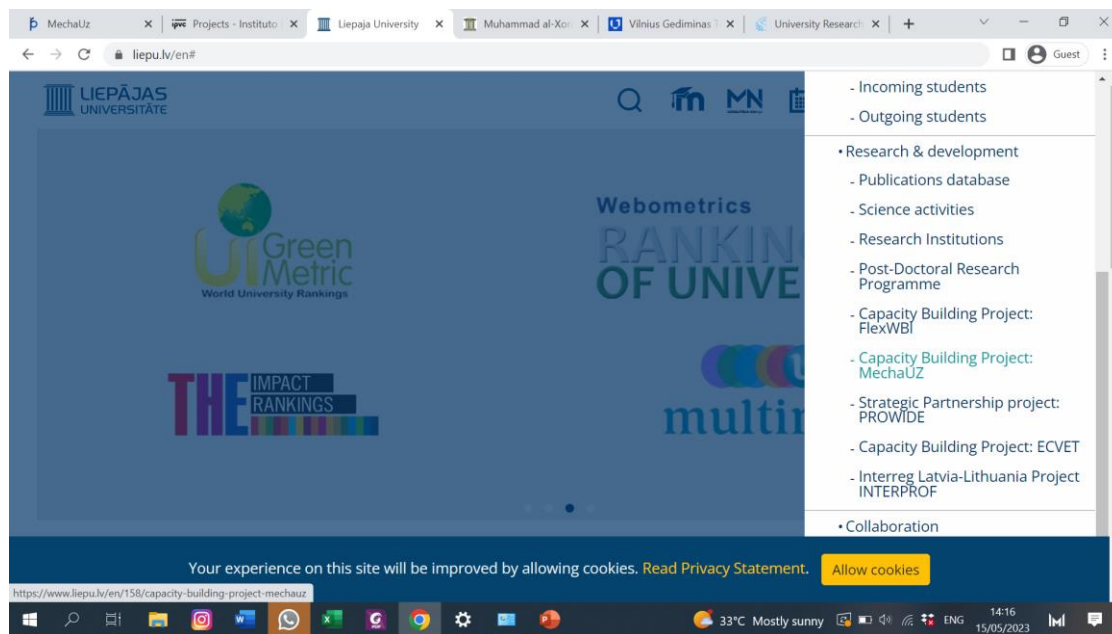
MechaUz | Projects - Instituto | Liepaja University | Muhammad al-Xor | Vilnius Gediminas | University Research | +

liepu.lv/en#

Guest

LIEPĀJAS UNIVERSITĀTE

UI GreenMetric World University Rankings

THE IMPACT RANKINGS

Webometrics RANKIN OF UNIVE

multi

- Incoming students
- Outgoing students
• Research & development
- Publications database
- Science activities
- Research Institutions
- Post-Doctoral Research Programme
- Capacity Building Project: FlexWBI
- Capacity Building Project: MechaUZ
- Strategic Partnership project: PROWIDE
- Capacity Building Project: ECVET
- Interreg Latvia-Lithuania Project INTERPROF
• Collaboration

Your experience on this site will be improved by allowing cookies. Read Privacy Statement. Allow cookies

https://www.liepu.lv/en/158/capacity-building-project-mechauz

33°C Mostly sunny ENG 14:16 15/05/2023